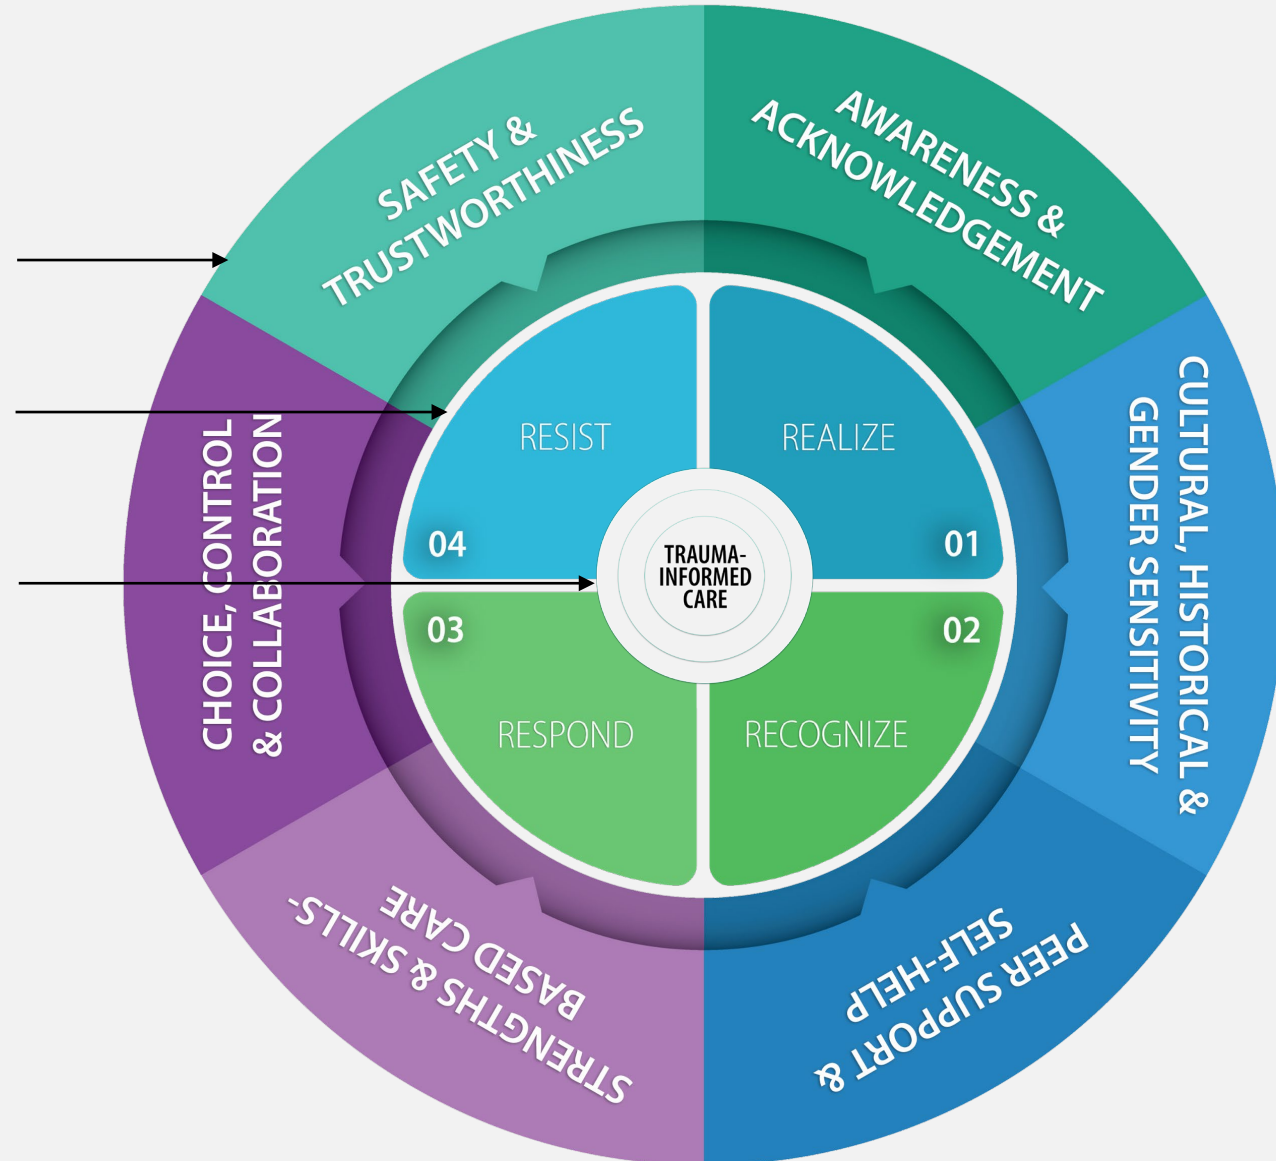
SAFETY & TRUSTWORTHINESS

AWARENESS & ACKNOWLEDGEMENT

CULTURAL, HISTORICAL & GENDER SENSITIVITY

PEER SUPPORT & SELF-HELP

STRENGTHS & SKILLS-BASED CARE

CHOICE, CONTROL & COLLABORATION

RESIST

REALIZE

04

01

TRAUMA-INFORMED CARE

03

02

RESPOND

RECOGNIZE